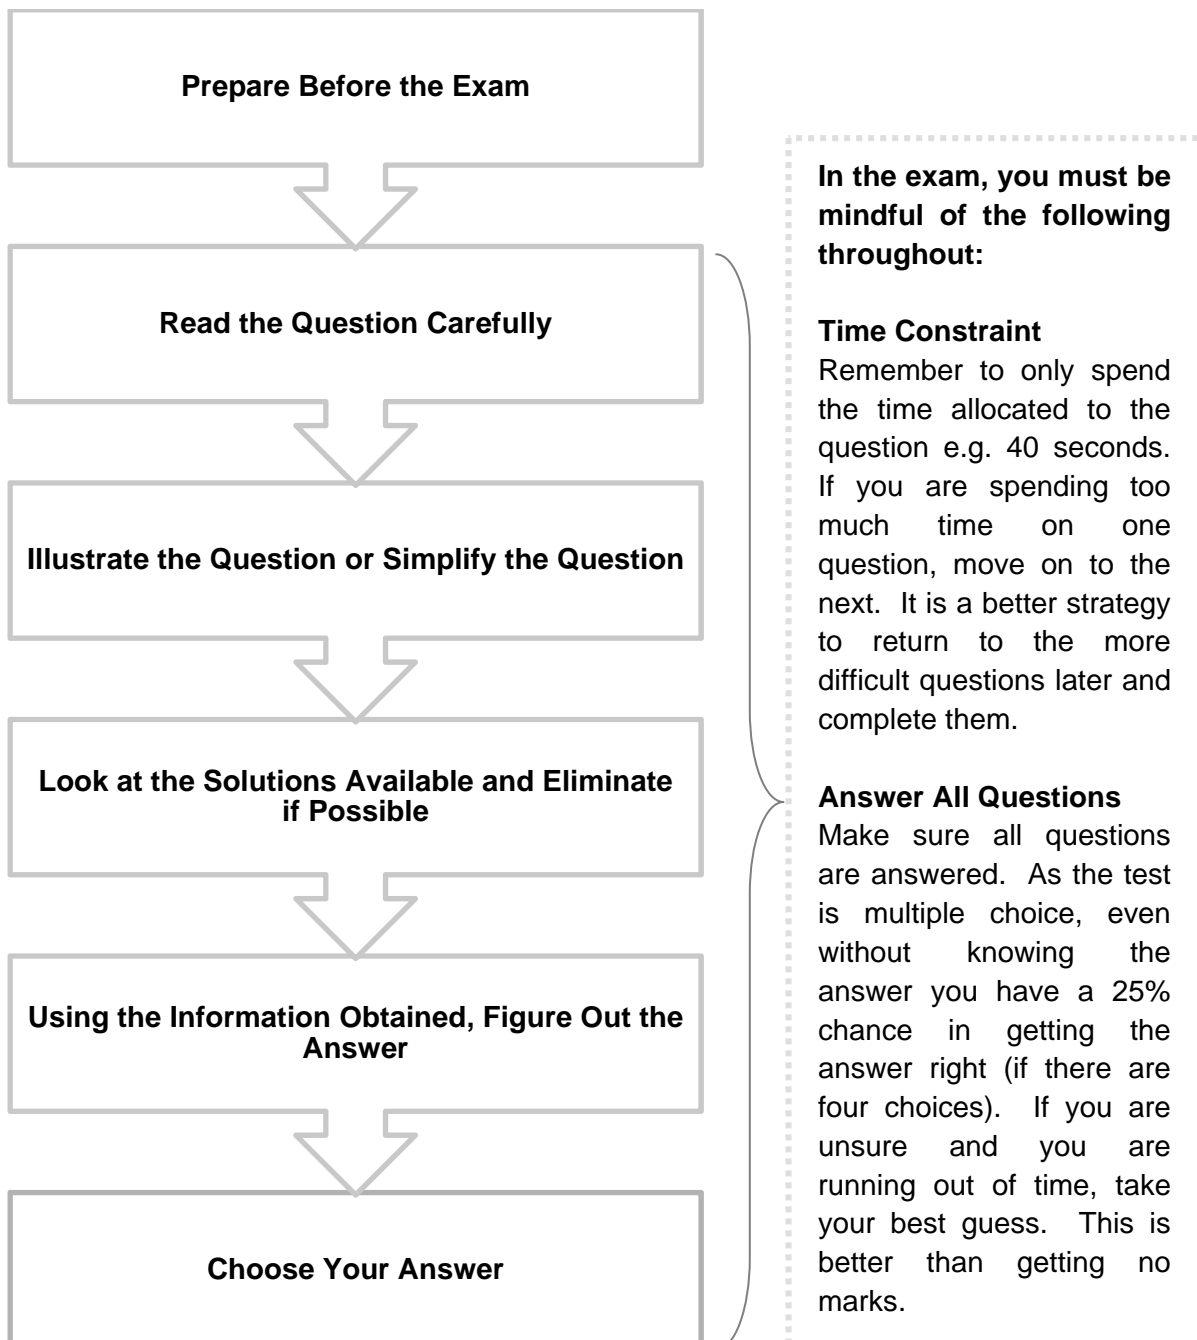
Prepare Before the Exam

Read the Question Carefully

Illustrate the Question or Simplify the Question

Look at the Solutions Available and Eliminate if Possible

Using the Information Obtained, Figure Out the Answer

Choose Your Answer

In the exam, you must be mindful of the following throughout:

Time Constraint
Remember to only spend the time allocated to the question e.g. 40 seconds. If you are spending too much time on one question, move on to the next. It is a better strategy to return to the more difficult questions later and complete them.

Answer All Questions
Make sure all questions are answered. As the test is multiple choice, even without knowing the answer you have a 25% chance in getting the answer right (if there are four choices). If you are unsure and you are running out of time, take your best guess. This is better than getting no marks.